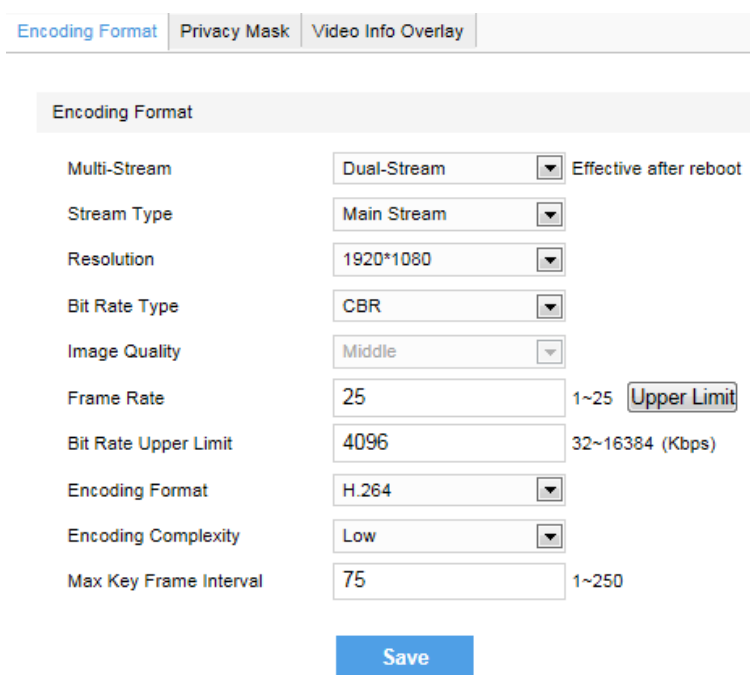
Encoding Format | Privacy Mask | Video Info Overlay

Encoding Format

Multi-Stream
Dual-Stream
Effective after reboot

Stream Type
Main Stream

Resolution
1920*1080

Bit Rate Type
CBR

Image Quality
Middle

Frame Rate
25
1~25
Upper Limit

Bit Rate Upper Limit
4096
32~16384 (Kbps)

Encoding Format
H.264

Encoding Complexity
Low

Max Key Frame Interval
75
1~250

Save